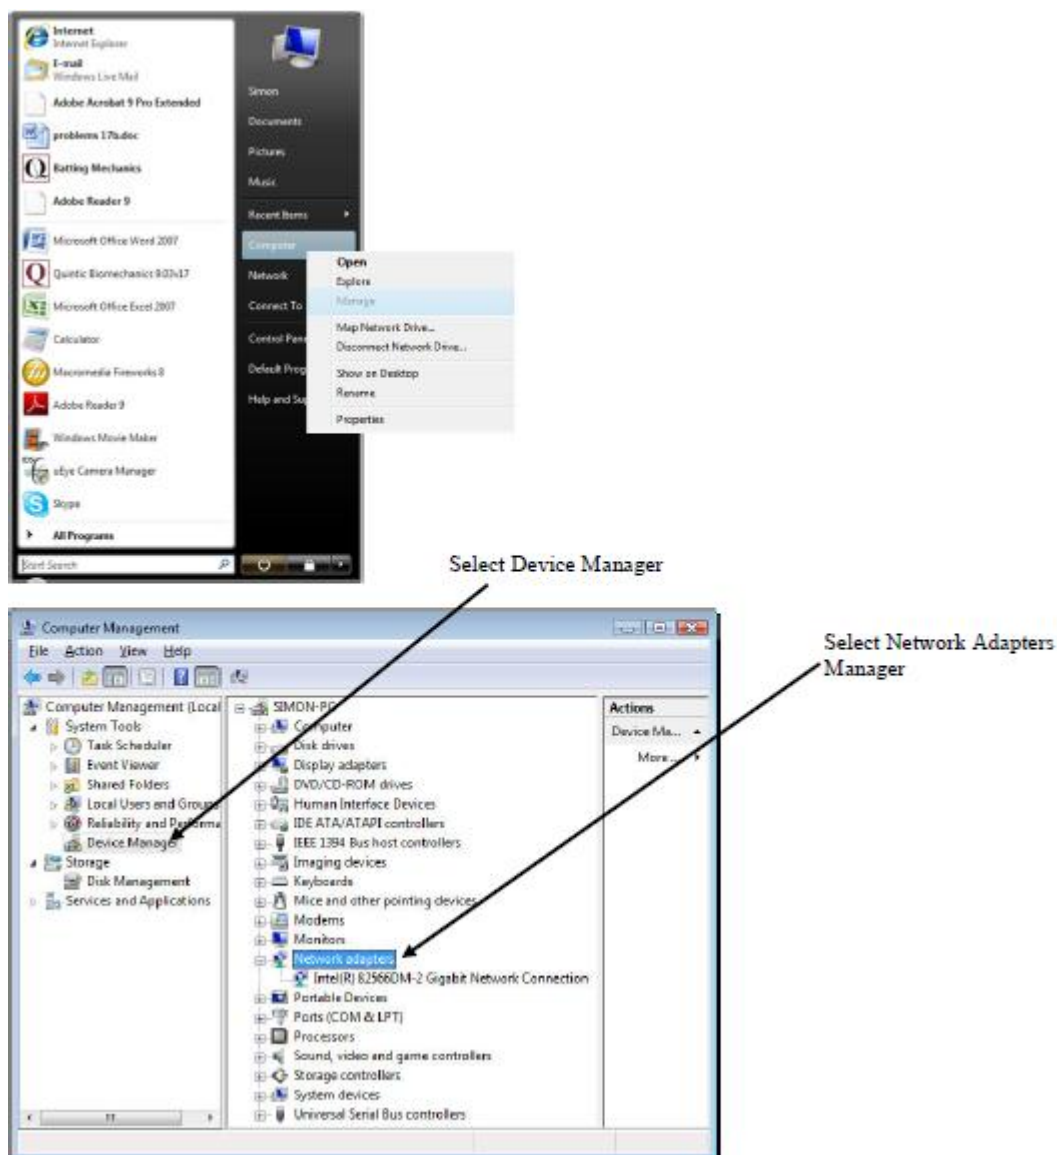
Internet
Internet Explorer
E-mail
Windows Live Mail
Adobe Acrobat 9 Pro Extended
problems 17a.doc
Batting Mechanics
Adobe Reader 9
Microsoft Office Word 2007
Quintic Biomechanics 9.03v17
Microsoft Office Excel 2007
Calculator
Macromedia Fireworks 8
Adobe Reader 9
Windows Movie Maker
uEye Camera Manager
Skype
All Programs
Start Search

Simon
Documents
Pictures
Music
Recent Items
Computer
Network
Connect To
Control Panel
Default Programs
Help and Support

Open
Explore
Manage
Map Network Drive...
Disconnect Network Drive...
Show on Desktop
Rename
Properties

Select Device Manager

Select Network Adapters Manager

Computer Management
File Action View Help
Computer Management (Local
System Tools
Task Scheduler
Event Viewer
Shared Folders
Local Users and Groups
Reliability and Performa
Device Manager
Storage
Disk Management
Services and Applications

SIMON-PC
Computer
Disk drives
Display adapters
DVD/CD-ROM drives
Human Interface Devices
IDE ATA/ATAPI controllers
IEEE 1394 Bus host controllers
Imaging devices
Keyboards
Mice and other pointing devices
Modems
Monitors
Network adapters
Intel(R) 82566DM-2 Gigabit Network Connection
Portable Devices
Ports (COM & LPT)
Processors
Sound, video and game controllers
Storage controllers
System devices
Universal Serial Bus controllers

Actions
Device Ma...
More...